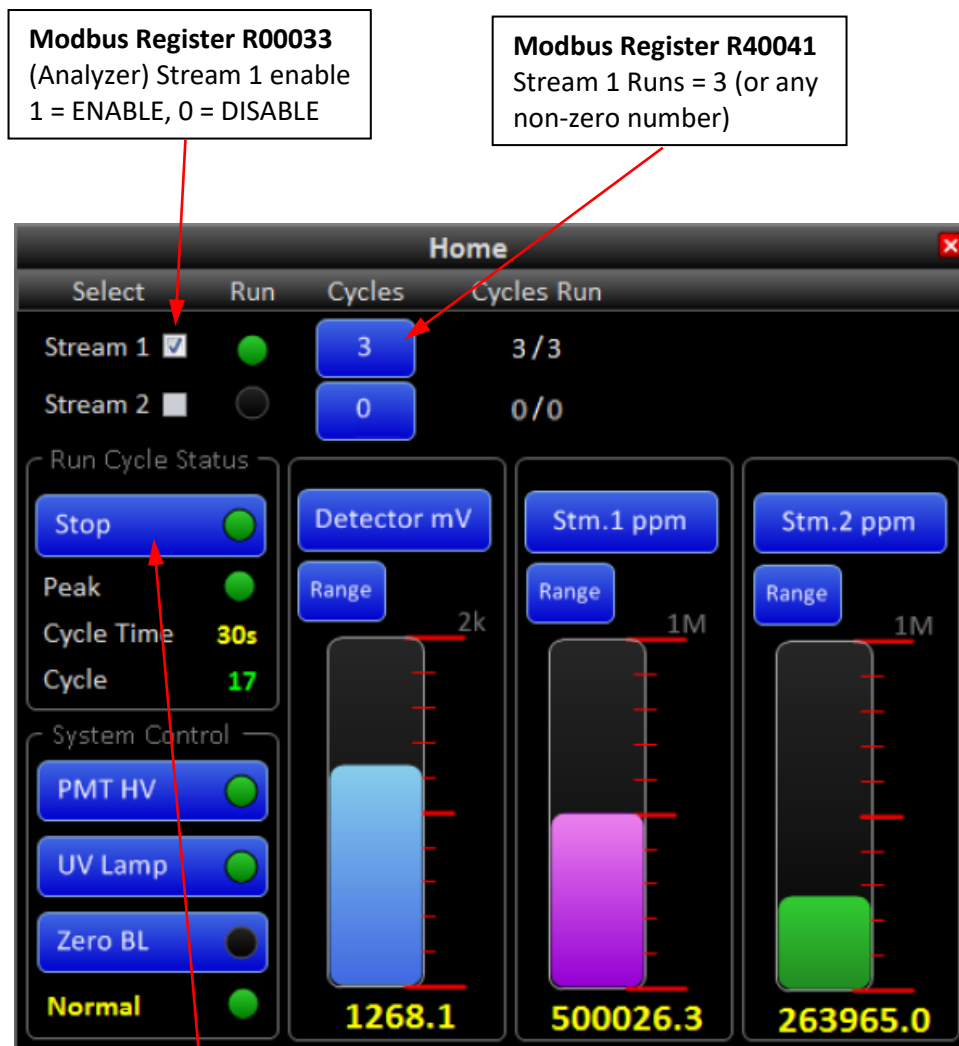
**Modbus Register R00033**
(Analyzer) Stream 1 enable
1 = ENABLE, 0 = DISABLE

**Modbus Register R40041**
Stream 1 Runs = 3 (or any non-zero number)

Home

Select Run Cycles Cycles Run

Stream 1 3 3/3

Stream 2 0 0/0

Run Cycle Status

Stop

Peak

Cycle Time 30s

Cycle 17

System Control

PMT HV

UV Lamp

Zero BL

Normal

Detector mV

Range

2k

1268.1

Stm.1 ppm

Range

1M

500026.3

Stm.2 ppm

Range

1M

263965.0